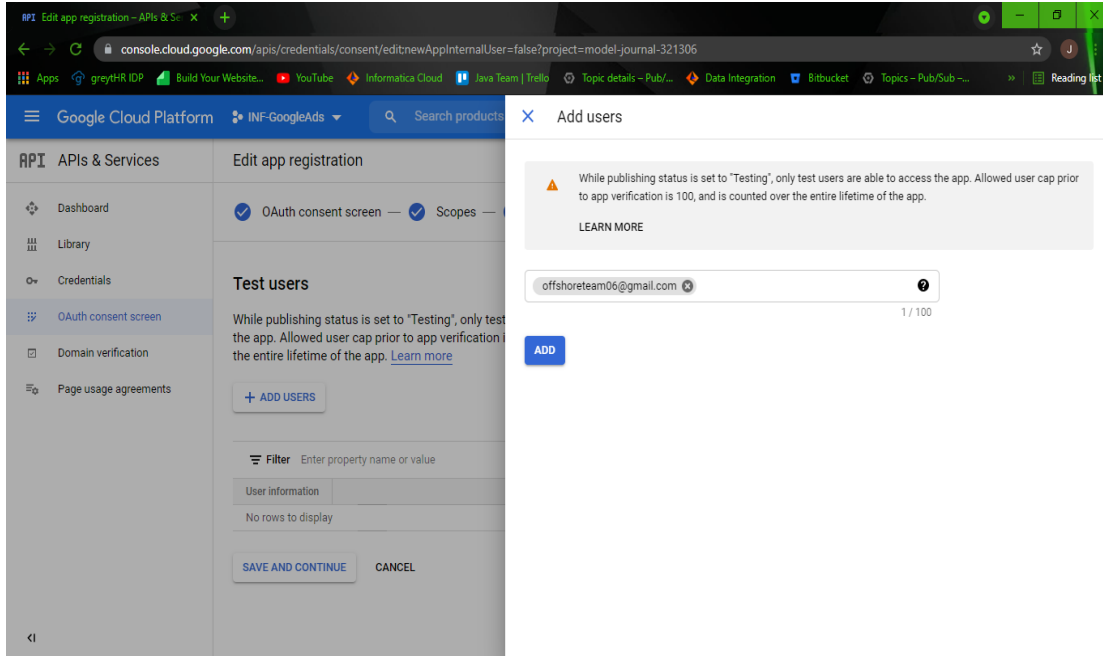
API Edit app registration – APIs & Se ×  +

console.cloud.google.com/apis/credentials/consent/edit;newAppInternalUser=false?project=model-journal-321306

Apps  greytHR IDP  Build Your Website...  YouTube  Informatica Cloud  Java Team | Trello  Topic details – Pub/...  Data Integration  Bitbucket  Topics – Pub/Sub –...  »  Reading list

Google Cloud Platform  INF-GoogleAds  Search products

API APIs & Services

Dashboard
Library
Credentials
OAuth consent screen
Domain verification
Page usage agreements

Edit app registration

OAuth consent screen — Scopes —

Test users

While publishing status is set to "Testing", only test the app. Allowed user cap prior to app verification i the entire lifetime of the app. Learn more

+ ADD USERS

Filter  Enter property name or value

User information
No rows to display

SAVE AND CONTINUE  CANCEL

Add users

While publishing status is set to "Testing", only test users are able to access the app. Allowed user cap prior to app verification is 100, and is counted over the entire lifetime of the app.

LEARN MORE

offshoreteam06@gmail.com

1 / 100

ADD